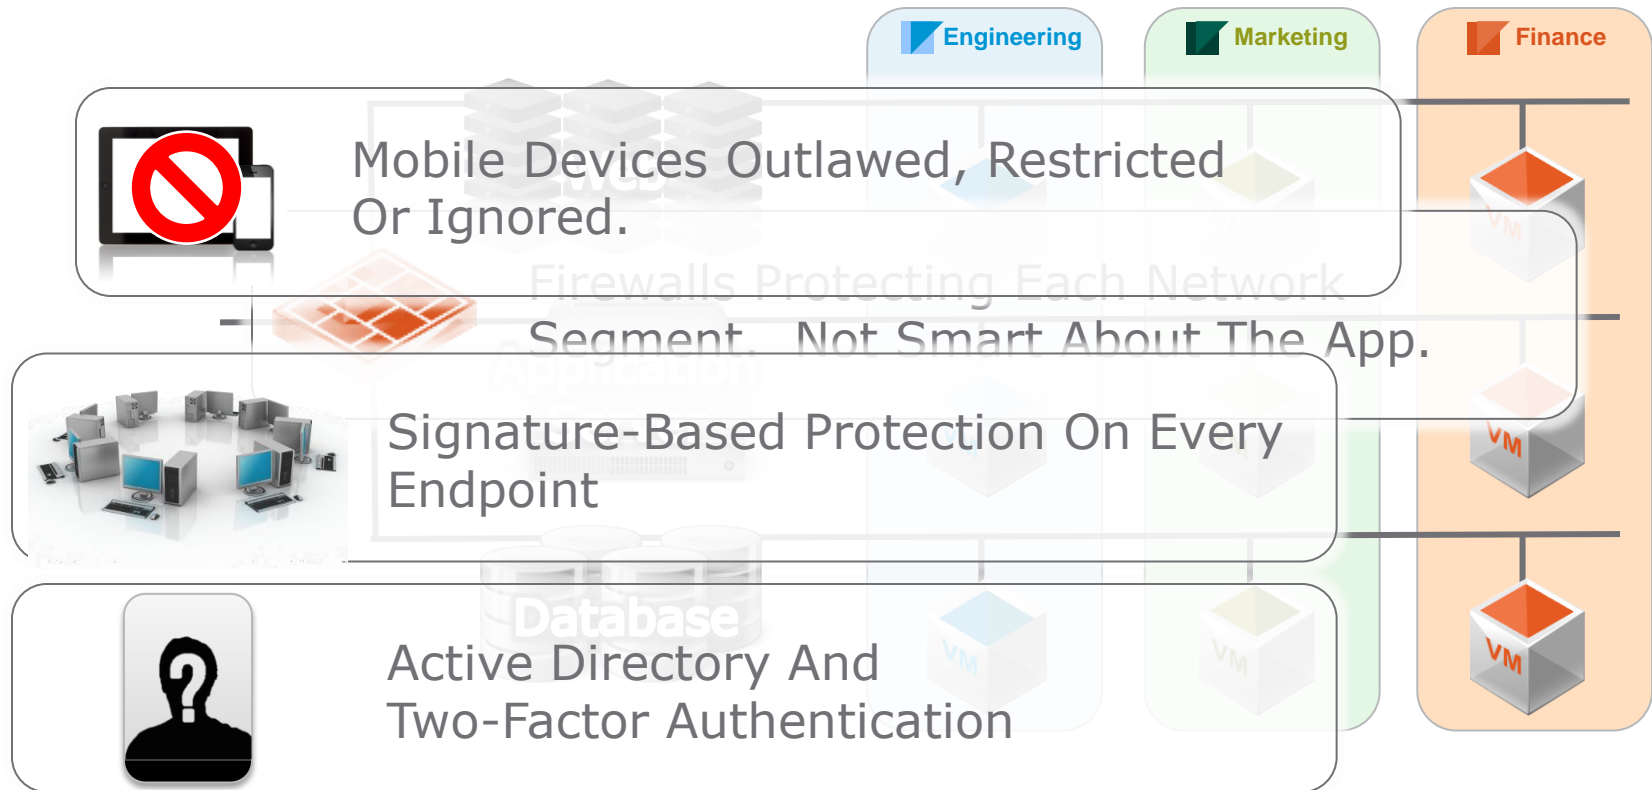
Engineering

Marketing

Finance

Mobile Devices Outlawed, Restricted Or Ignored.

Web

Firewalls Protecting Each Network Segment. Not Smart About The App.

Application

Signature-Based Protection On Every Endpoint

VM

VM

Database

Active Directory And Two-Factor Authentication

VM

VM

VM